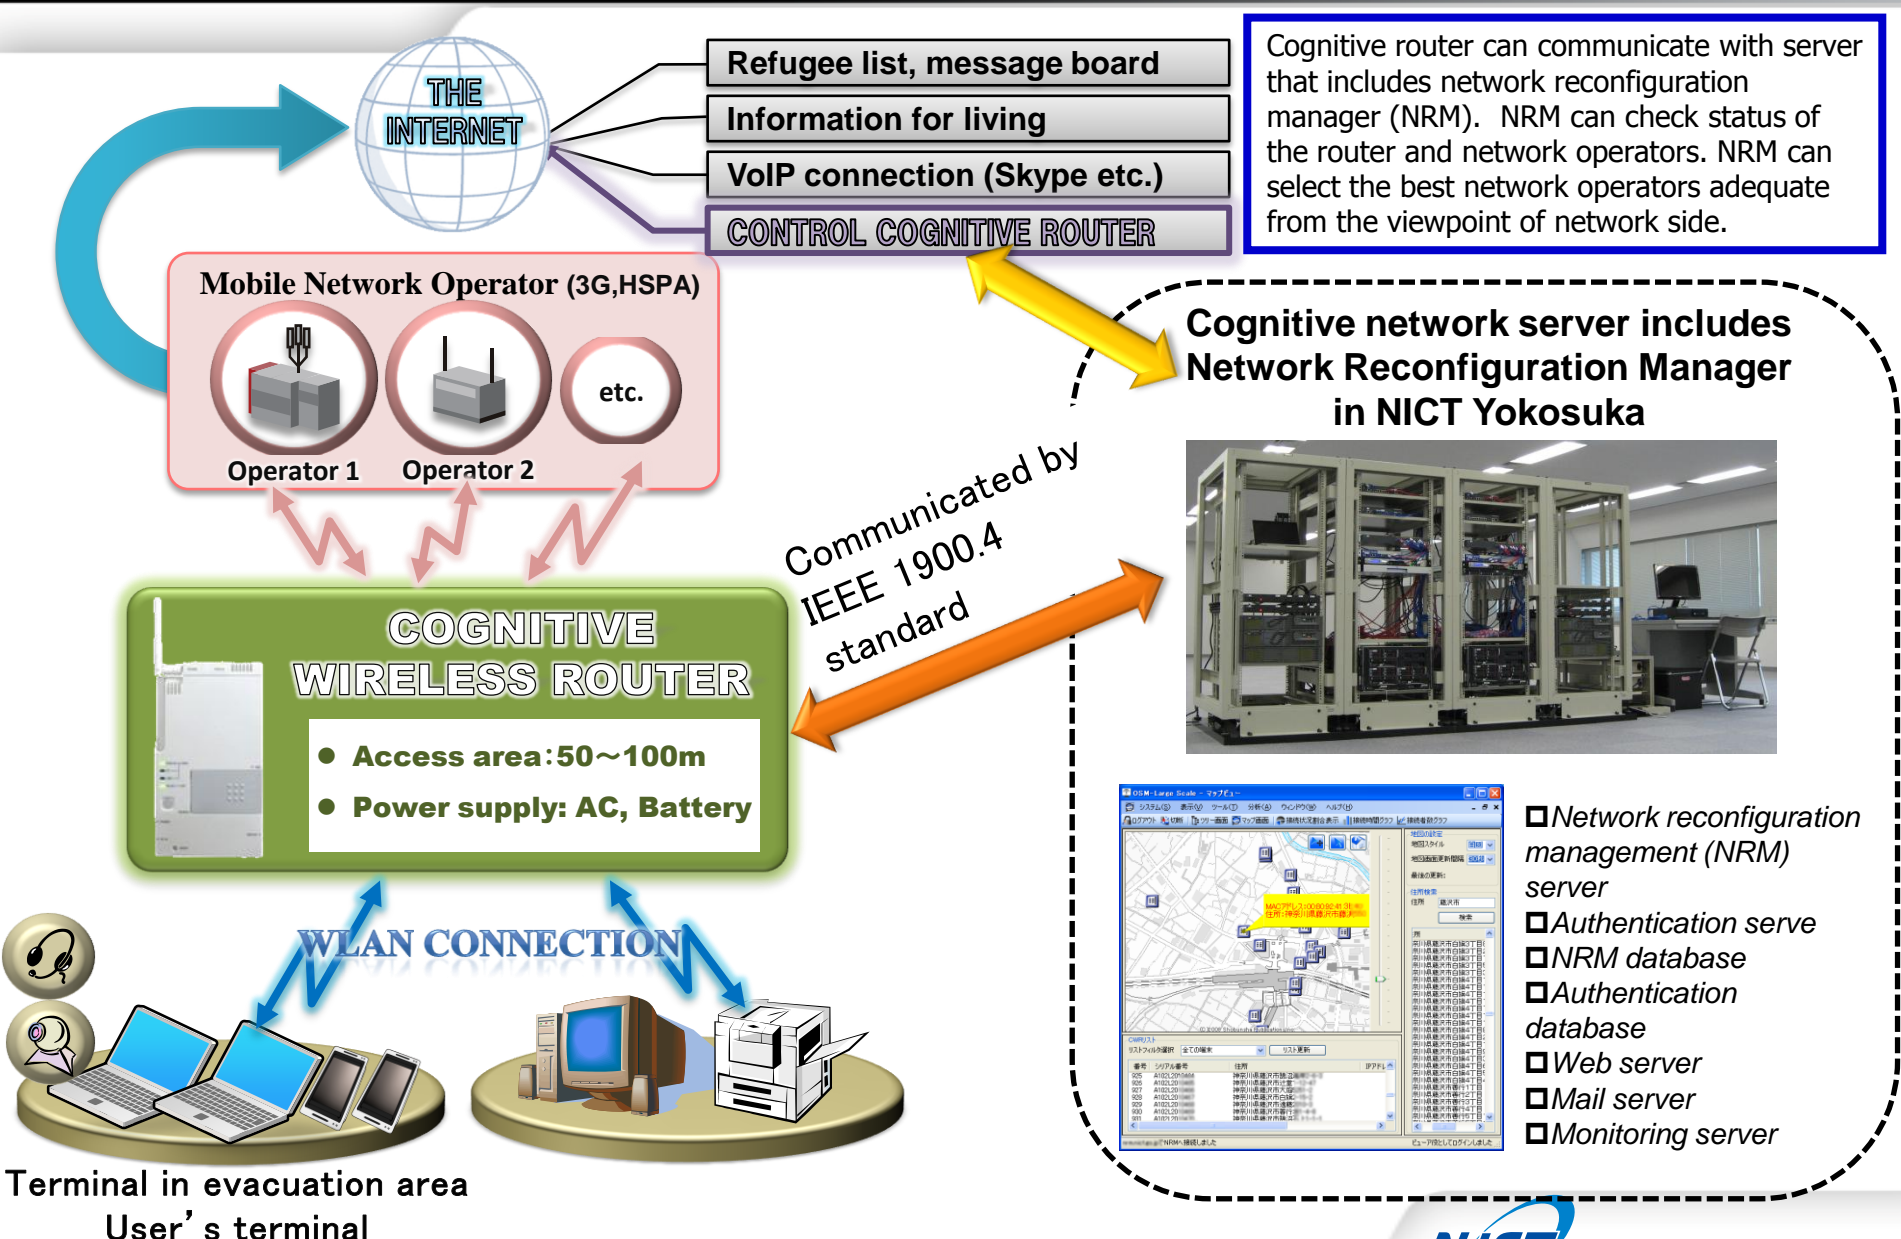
THE INTERNET

Refugee list, message board

Information for living

VoIP connection (Skype etc.)

CONTROL COGNITIVE ROUTER

Cognitive router can communicate with server that includes network reconfiguration manager (NRM). NRM can check status of the router and network operators. NRM can select the best network operators adequate from the viewpoint of network side.

Mobile Network Operator (3G,HSPA)

Operator 1

Operator 2

etc.

Cognitive network server includes Network Reconfiguration Manager in NICT Yokosuka

Communicated by IEEE 1900.4 standard

COGNITIVE WIRELESS ROUTER

● Access area:50～100m

● Power supply: AC, Battery

WLAN CONNECTION

□Network reconfiguration management (NRM) server

□Authentication serve

□NRM database

□Authentication database

□Web server

□Mail server

□Monitoring server

Terminal in evacuation area

User's terminal